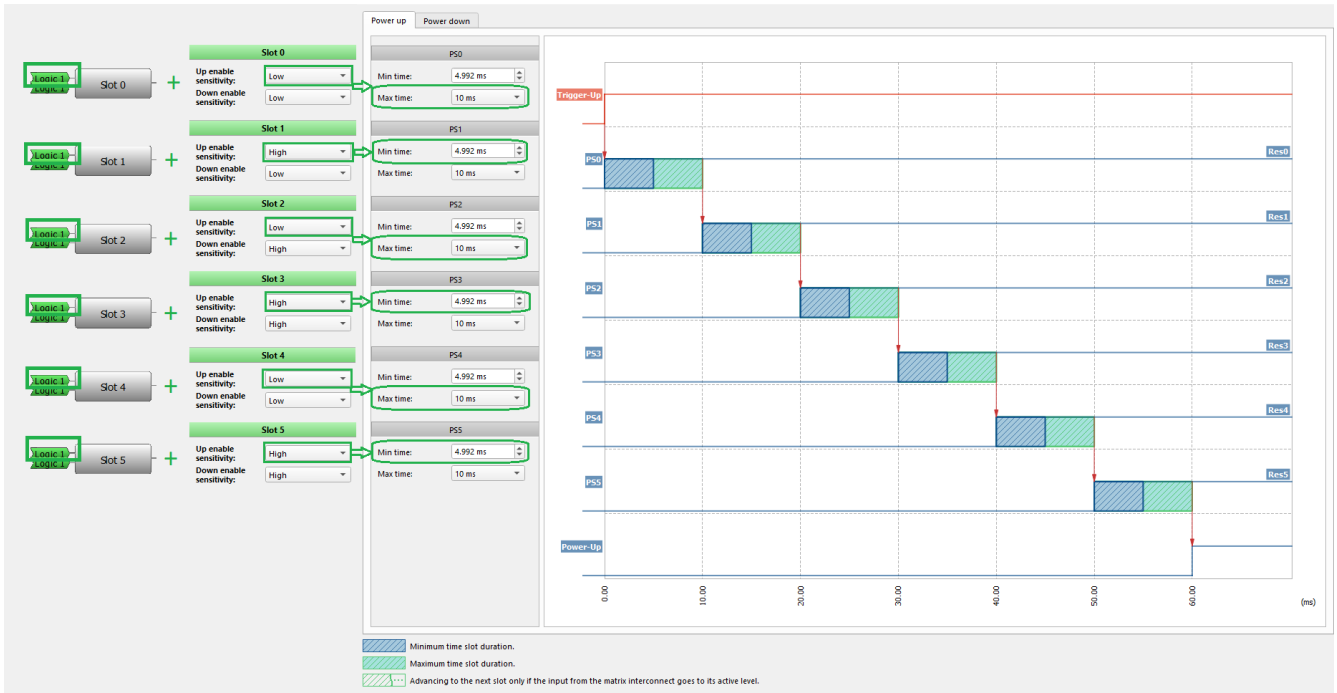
Power up | Power down

Logic 1 Logic 1 Slot 0 +

Slot 0
Up enable sensitivity: Low
Down enable sensitivity: Low

PS0
Min time: 4.992 ms
Max time: 10 ms

Logic 1 Logic 1 Slot 1 +

Slot 1
Up enable sensitivity: High
Down enable sensitivity: Low

PS1
Min time: 4.992 ms
Max time: 10 ms

Logic 1 Logic 1 Slot 2 +

Slot 2
Up enable sensitivity: Low
Down enable sensitivity: High

PS2
Min time: 4.992 ms
Max time: 10 ms

Logic 1 Logic 1 Slot 3 +

Slot 3
Up enable sensitivity: High
Down enable sensitivity: High

PS3
Min time: 4.992 ms
Max time: 10 ms

Logic 1 Logic 1 Slot 4 +

Slot 4
Up enable sensitivity: Low
Down enable sensitivity: Low

PS4
Min time: 4.992 ms
Max time: 10 ms

Logic 1 Logic 1 Slot 5 +

Slot 5
Up enable sensitivity: High
Down enable sensitivity: High

PS5
Min time: 4.992 ms
Max time: 10 ms

Trigger-Up
PS0 Res0
PS1 Res1
PS2 Res2
PS3 Res3
PS4 Res4
PS5 Res5
Power-Up
0.00 10.00 20.00 30.00 40.00 50.00 60.00 (ms)

Minimum time slot duration.
Maximum time slot duration.
Advancing to the next slot only if the input from the matrix interconnect goes to its active level.